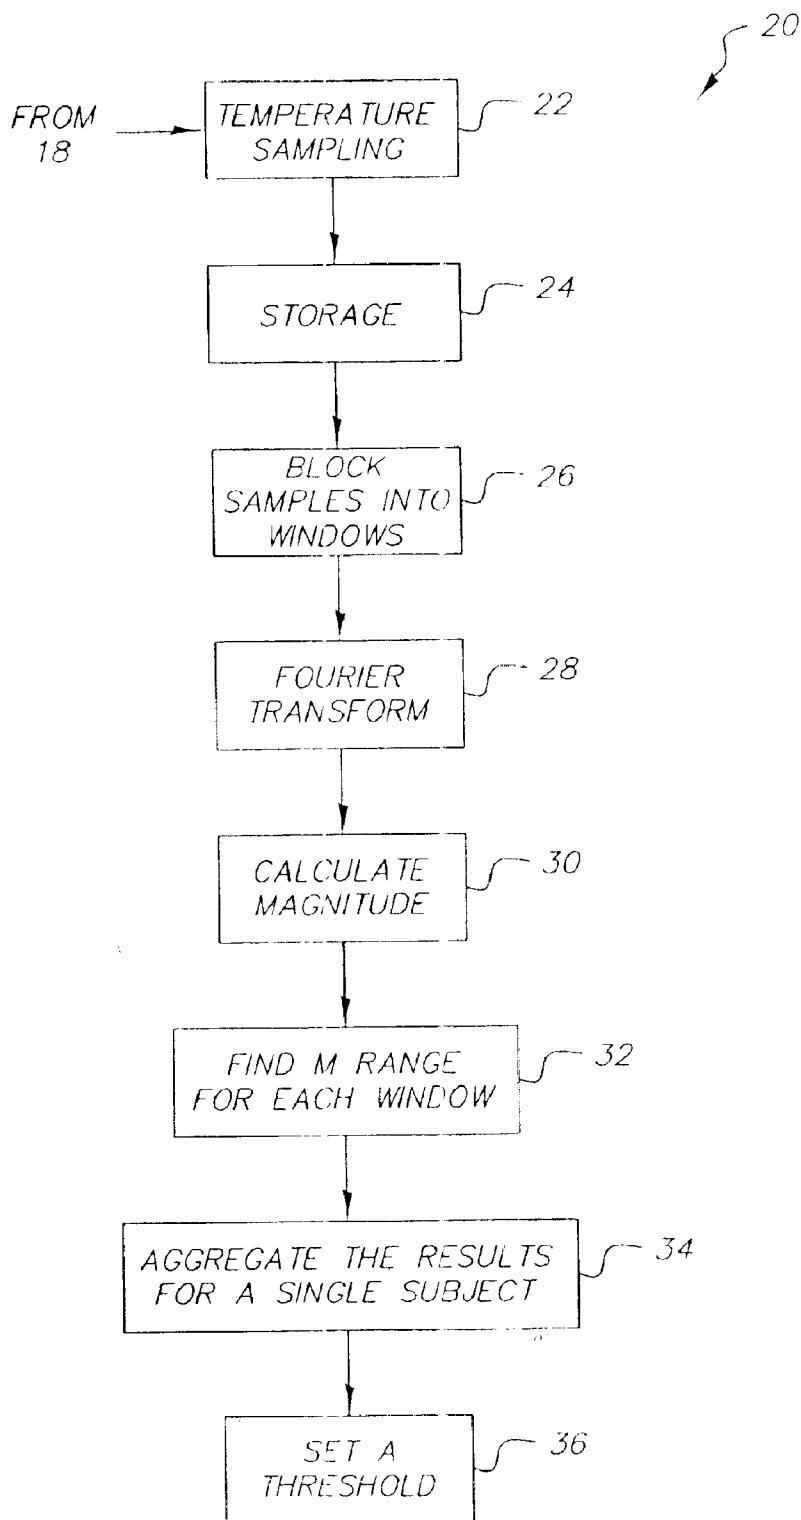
20

FROM 18

TEMPERATURE SAMPLING

22

STORAGE

24

BLOCK SAMPLES INTO WINDOWS

26

FOURIER TRANSFORM

28

CALCULATE MAGNITUDE

30

FIND M RANGE FOR EACH WINDOW

32

AGGREGATE THE RESULTS FOR A SINGLE SUBJECT

34

SET A THRESHOLD

36